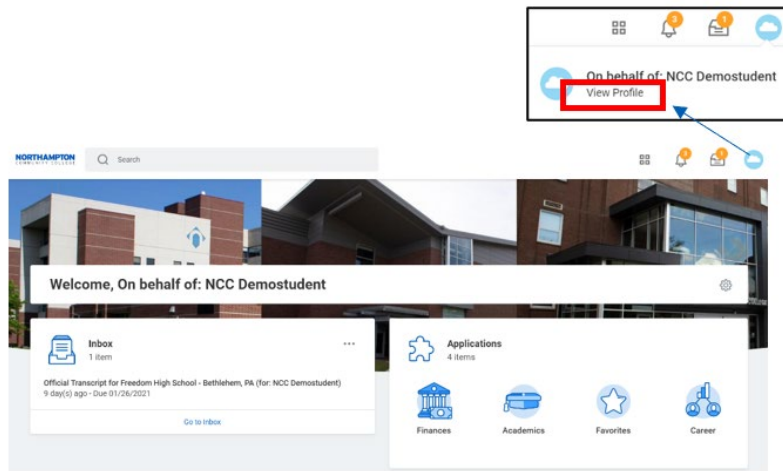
3
1
On behalf of: NCC Demostudent
View Profile

NORTHAMPTON COMMUNITY COLLEGE
Search
1
1

Welcome, On behalf of: NCC Demostudent

Inbox
1 item
...
Official Transcript for Freedom High School - Bethlehem, PA (for: NCC Demostudent)
9 day(s) ago - Due 01/26/2021
Go to Inbox

Applications
4 items
Finances
Academics
Favorites
Career